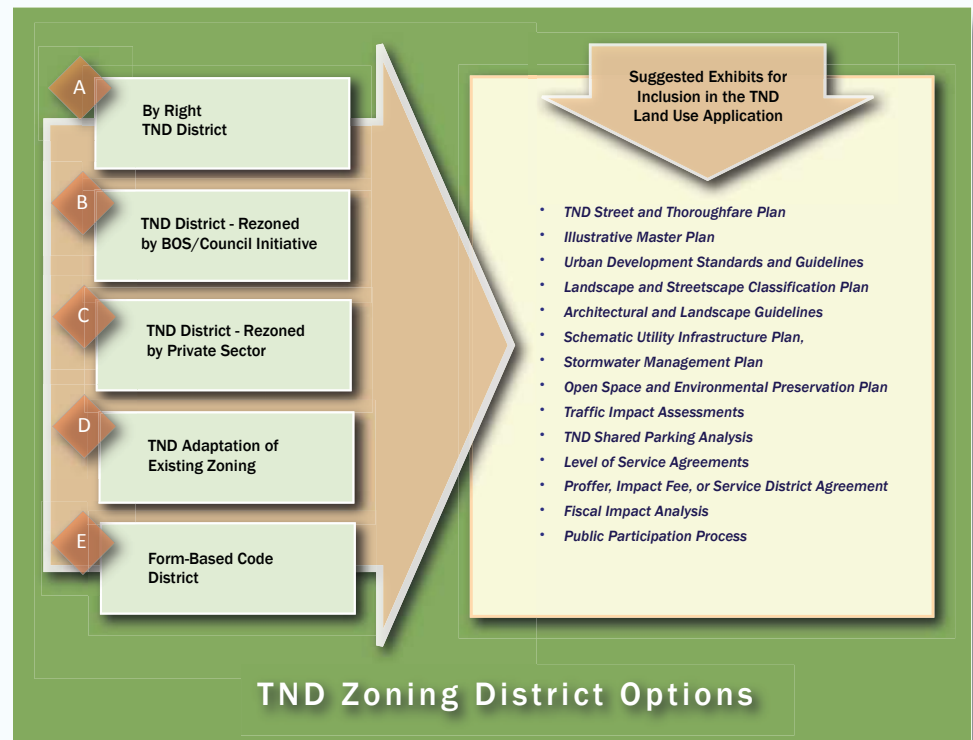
A
By Right
TND District

B
TND District - Rezoned by BOS/Council Initiative

C
TND District - Rezoned by Private Sector

D
TND Adaptation of Existing Zoning

E
Form-Based Code District

Suggested Exhibits for Inclusion in the TND Land Use Application

- TND Street and Thoroughfare Plan
- Illustrative Master Plan
- Urban Development Standards and Guidelines
- Landscape and Streetscape Classification Plan
- Architectural and Landscape Guidelines
- Schematic Utility Infrastructure Plan,
- Stormwater Management Plan
- Open Space and Environmental Preservation Plan
- Traffic Impact Assessments
- TND Shared Parking Analysis
- Level of Service Agreements
- Proffer, Impact Fee, or Service District Agreement
- Fiscal Impact Analysis
- Public Participation Process

TND Zoning District Options